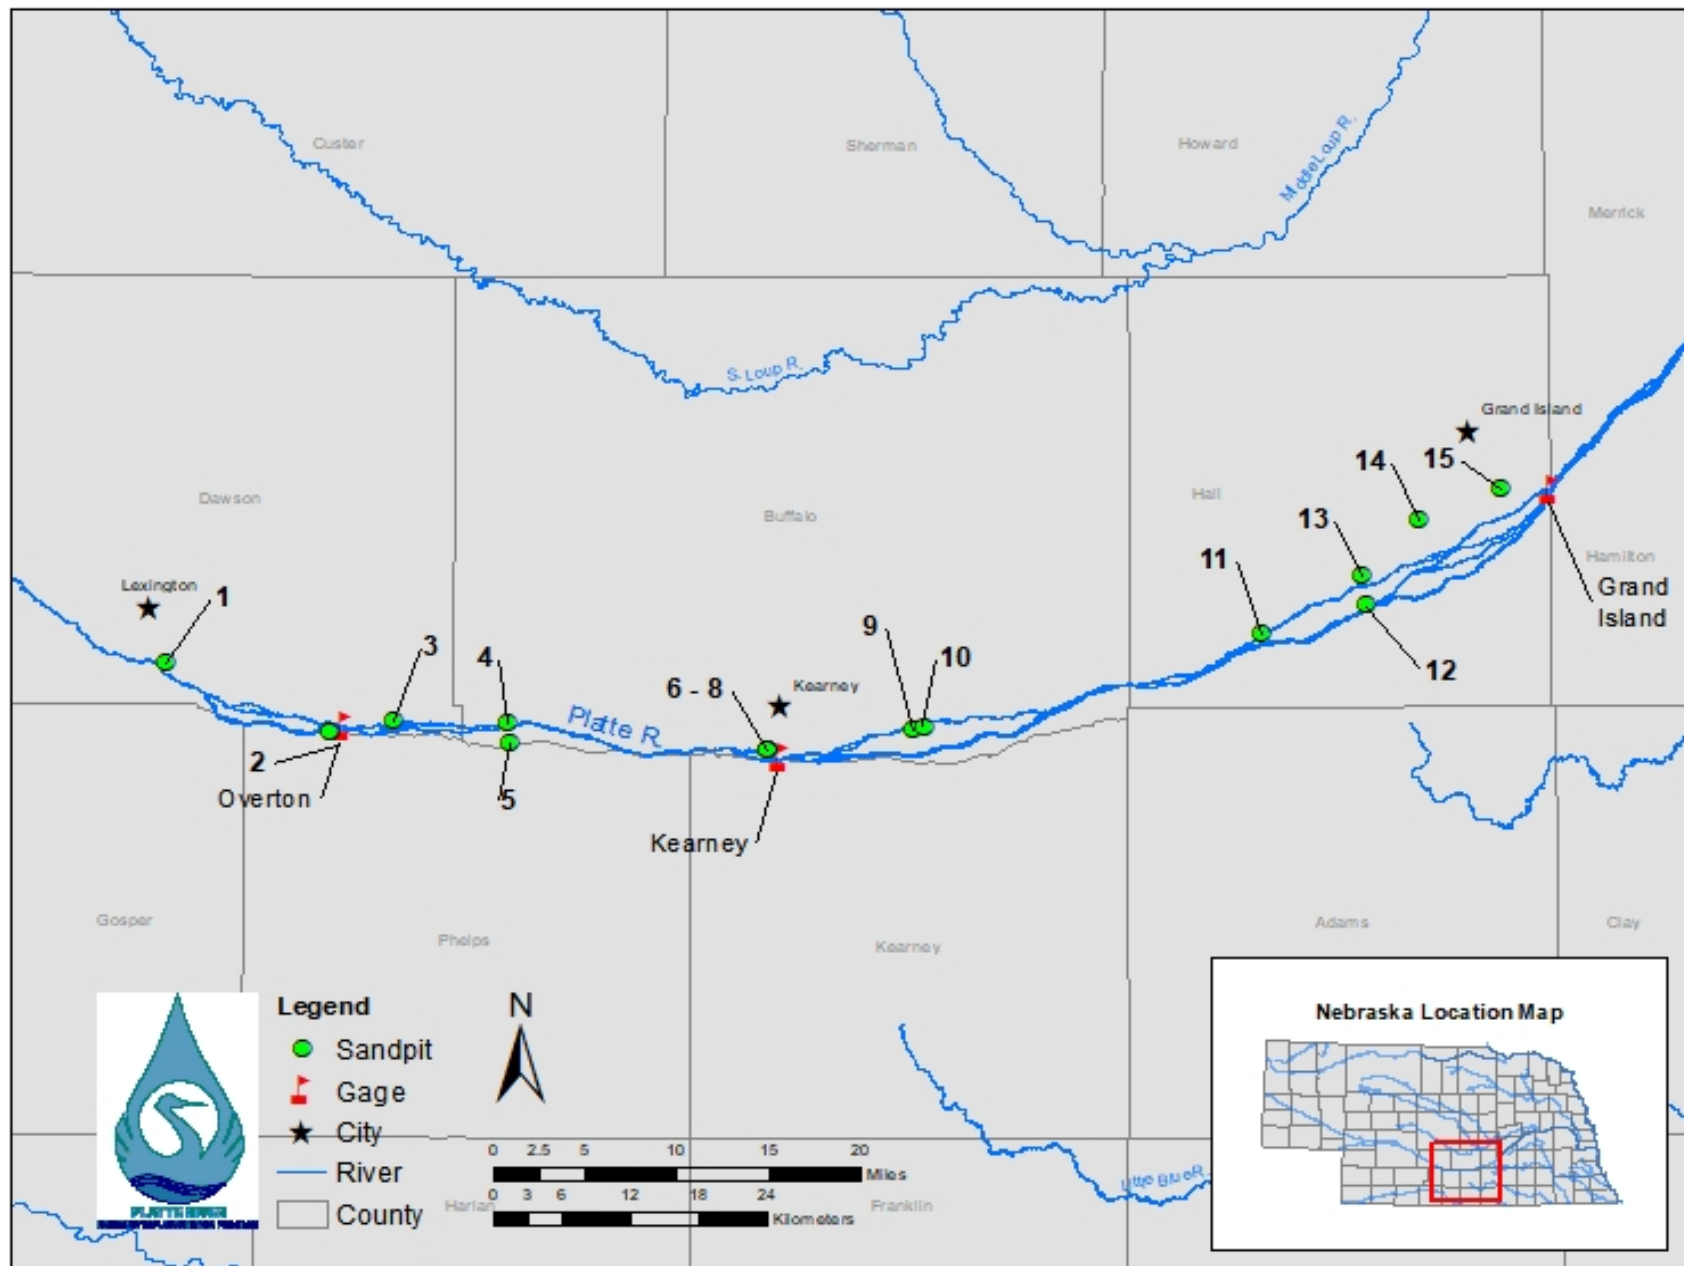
Custer
Sherman
Howard
Middle Loup R.
Merrick
S. Loup R.
Grand Island
14
15
Dawson
Buffalo
Hall
13
Hamilton
11
Grand Island
Lexington
1
9
10
12
3
4
Kearney
6 - 8
Plate R.
2
Overton
5
Kearney
Gosper
Phelps
Kearney
Adams
Clay
Legend
Sandpit
Gage
City
River
County
N
Nebraska Location Map
0 2.5 5 10 15 20 Miles
0 3 6 12 18 24 Kilometers
Harlan
Franklin
Little Blue R.
PLATTE RIVER
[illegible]